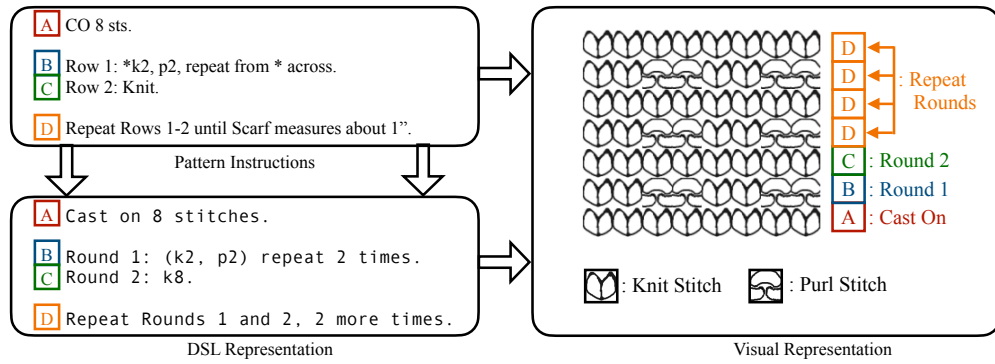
A CO 8 sts.

B Row 1: *k2, p2, repeat from * across.
C Row 2: Knit.

D Repeat Rows 1-2 until Scarf measures about 1".

Pattern Instructions

A Cast on 8 stitches.

B Round 1: (k2, p2) repeat 2 times.
C Round 2: k8.

D Repeat Rounds 1 and 2, 2 more times.

DSL Representation

D
D
D
D
: Repeat Rounds
C : Round 2
B : Round 1
A : Cast On

: Knit Stitch : Purl Stitch

Visual Representation